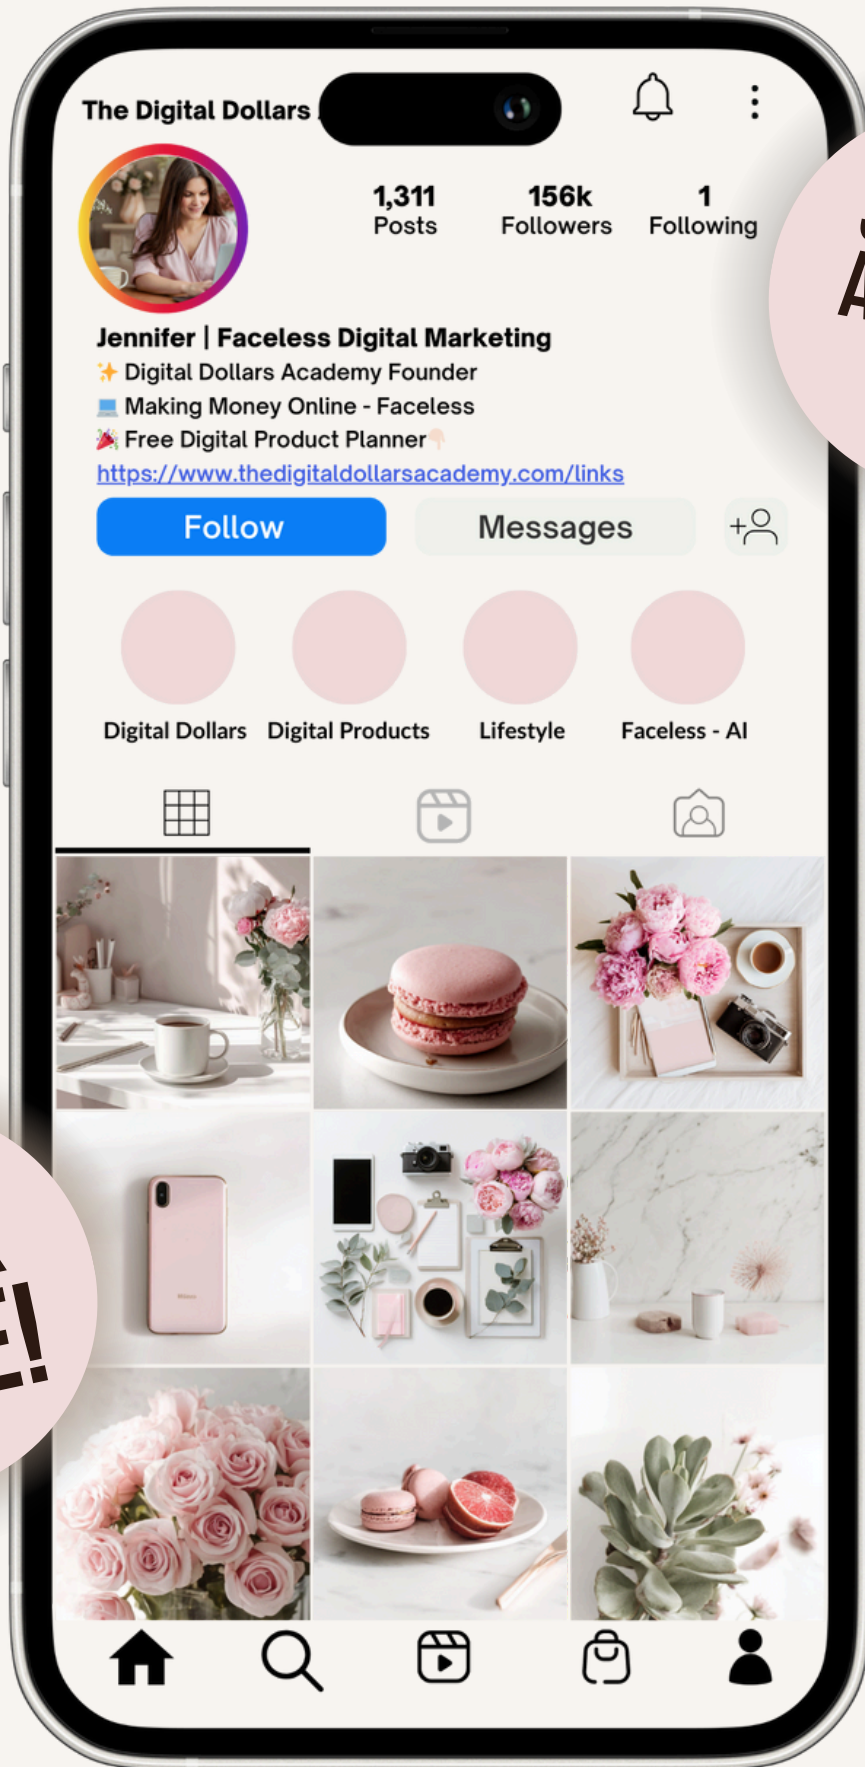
The Digital Dollars

1,311
Posts

156k
Followers

1
Following

Jennifer | Faceless Digital Marketing
✨ Digital Dollars Academy Founder
💻 Making Money Online - Faceless
🎉 Free Digital Product Planner👇
https://www.thedigitaldollarsacademy.com/links

Follow

Messages

Digital Dollars

Digital Products

Lifestyle

Faceless - AI

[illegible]

E!